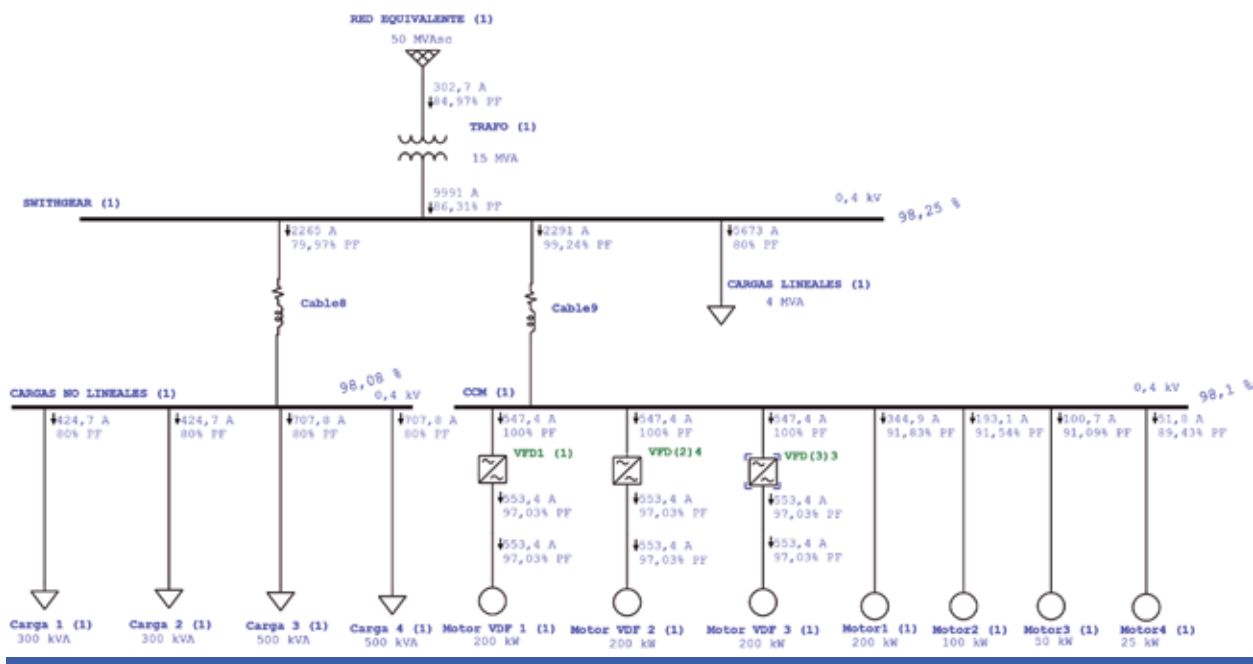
RED EQUIVALENTE (1)
50 MVAsc

302,7 A
84,97% PF

TRAFO (1)
15 MVA

9991 A
86,31% PF

SWITHGEAR (1)
0,4 kV
98,25 %

2265 A
79,97% PF

2291 A
99,24% PF

5673 A
80% PF

CARGAS LINEALES (1)
4 MVA

Cable8

Cable9

CARGAS NO LINEALES (1)
98,08 %
0,4 kV

CCM (1)
0,4 kV
98,1 %

424,7 A
80% PF

424,7 A
80% PF

707,8 A
80% PF

707,8 A
80% PF

547,4 A
100% PF
VFD1 (1)
553,4 A
97,03% PF
553,4 A
97,03% PF

547,4 A
100% PF
VFD(2)4
553,4 A
97,03% PF
553,4 A
97,03% PF

547,4 A
100% PF
VFD(3)3
553,4 A
97,03% PF
553,4 A
97,03% PF

344,9 A
91,83% PF

193,1 A
91,54% PF

100,7 A
91,09% PF

51,8 A
89,43% PF

Carga 1 (1)
300 kVA

Carga 2 (1)
300 kVA

Carga 3 (1)
500 kVA

Carga 4 (1)
500 kVA

Motor VDF 1 (1)
200 kW

Motor VDF 2 (1)
200 kW

Motor VDF 3 (1)
200 kW

Motor1 (1)
200 kW

Motor2 (1)
100 kW

Motor3 (1)
50 kW

Motor4 (1)
25 kW